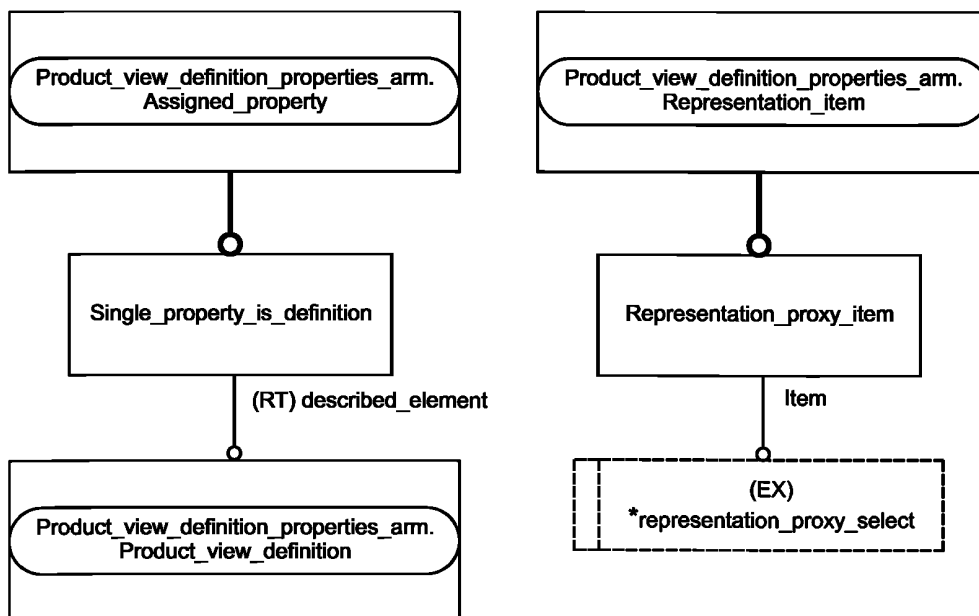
Product_view_definition_properties_arm.
Assigned_property

Single_property_is_definition

(RT) described_element

Product_view_definition_properties_arm.
Product_view_definition

Product_view_definition_properties_arm.
Representation_item

Representation_proxy_item

Item

(EX)
*representation_proxy_select